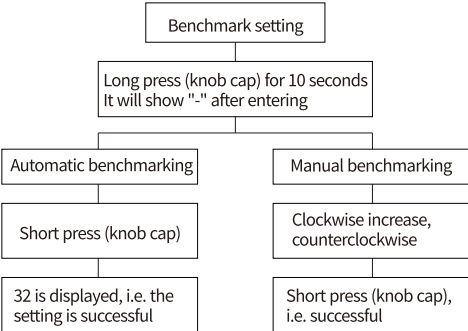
Benchmark setting

Long press (knob cap) for 10 seconds
It will show "-" after entering

Automatic benchmarking

Short press (knob cap)

32 is displayed, i.e. the setting is successful

Manual benchmarking

Clockwise increase, counterclockwise

Short press (knob cap), i.e. successful